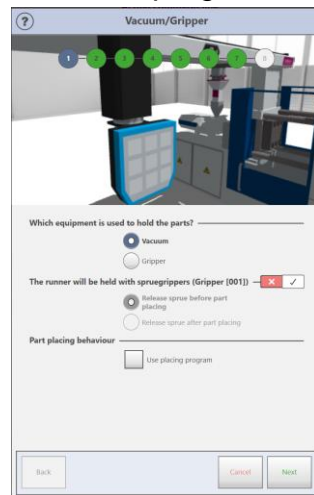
?

Vacuum/Gripper

1 2 3 4 5 6 7 8

Which equipment is used to hold the parts?

Vacuum

Gripper

The runner will be held with spruegrippers (Gripper [001])

✕ ✓

Release sprue before part placing

Release sprue after part placing

Part placing behaviour

Use placing program

Back

Cancel

Next